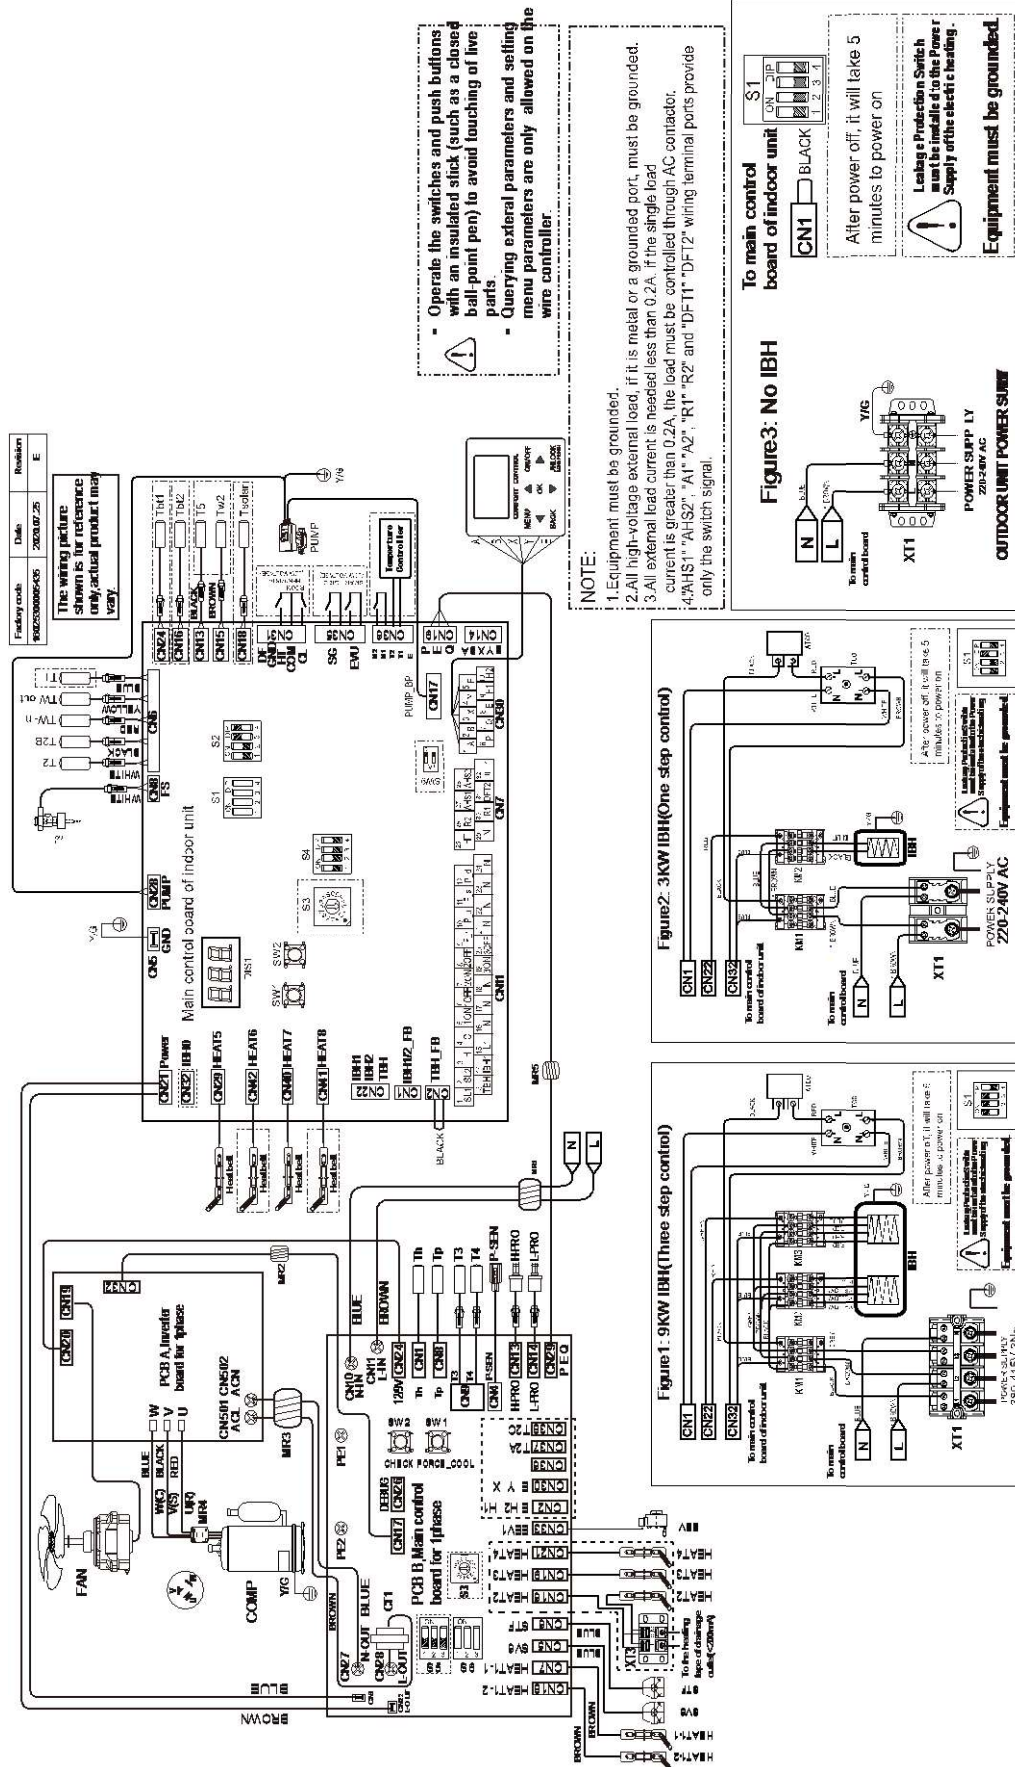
| Factory code | Date | Revision |
|---|---|---|
| 16025300005435 | 2020.07.25 | E |

The wiring picture shown is for reference only,actual product may vary.

Operate the switches and push buttons with an insulated stick (such as a closed ball-point pen) to avoid touching of live parts.
Querying external parameters and setting menu parameters are only allowed on the wire controller.

NOTE:
1.Equipment must be grounded.
2.All high-voltage external load, if it is metal or a grounded port, must be grounded.
3.All external load current is needed less than 0.2A. If the single load current is greater than 0.2A, the load must be controlled through AC contactor.
4."AHS1" "AHS2", "A1" "A2", "R1" "R2" and "DFT1" "DFT2" wiring terminal ports provide only the switch signal.

To main control board of indoor unit
CN1 BLACK
S1
After power off, it will take 5 minutes to power on
Leakage Protection Switch must be installed to the Power Supply of the electric heating.
Equipment must be grounded.

Figure3: No IBH
Y/G
N L
To main control board
XT1
POWER SUPPLY
220-240V AC
OUTDOOR UNIT POWER SUPPLY

Figure2: 3KW IBH(One step control)
CN1 CN22 CN32
To main control board of indoor unit
To main control board
N L
XT1
POWER SUPPLY 220-240V AC
KM1 KM2 IBH
After power off, it will take 5 minutes to power on
Equipment must be grounded

Figure1: 9KW IBH(Three step control)
CN1 CN22 CN32
To main control board of indoor unit
To main control board
N L
XT1
KM1 KM2 KM3 IBH
After power off, it will take 5 minutes to power on
Equipment must be grounded

Main control board of indoor unit
CN5 GND Y/G CN28 PUMP CN8 FS CN6 WHITE T2 WHITE BLACK T2B RED TW-in YELLOW TW out BLUE T1
CN24 CN16 CN13 CN18 Tbt1 Tbt2 T5 Tw2 Tsolar BLACK BROWN
PUMP Y/G
DFT GND HT COM CL CN30 SG CN35 EVU CN36 M1 M2 T1 T2 Temperature Controller
CN19 P E Q CN14 X Y E
PUMP_BP CN17 CN30 SW9 CN7 CN11
S1 S2 S3 S4 SW1 SW2 DIS1
CN21 Power CN32 IBH0 CN29 HEAT5 CN42 HEAT6 CN40 HEAT7 CN41 HEAT8 Heatbelt
CN22 IBH1 IBH2 TBH CN1 IBH1/2_FB CN2 TBH_FB BLACK MR5
N L

PCB A,Inverter board for 1phase
CN20 CN19 CN502
CN501 CN502 ACL ACN
W V U BLUE BLACK RED
W(C) V(S) U(R) MR4
FAN COMP Y/G MR2 MR3 PE1 PE2
BLUE BROWN
CN10 N-IN CN11 L-IN 12V CN24 CN1 Th CN8 Tp CN9 T3 T4 CN4 P-SEN CN13 HPRO CN14 L-PRO CN29 P E Q
Th Tp T3 T4 P-SEN H-PRO L-PRO
SW2 SW1 CHECK FORCE_COOL
DEBUG CN26 CN17
PCB B,Main control board for 1phase
CN27 N-OUT CN28 L-OUT CT1 BLUE BROWN
S3 S5 S6 S4
CN33 T2 CN32 T3 CN36 X Y E CN2 H1 H2 CN35 EEV CN21 HEAT4 CN18 HEAT3 CN16 HEAT2 CN8 STF CN5 SV6 CN7 HEAT1-1 CN6 HEAT1-2
EEV HEAT4 HEAT3 HEAT2 STF SV6 HEAT1-1 HEAT1-2
XT2 To the heating tape of drainage outlet(<200mA)
BLUE BROWN